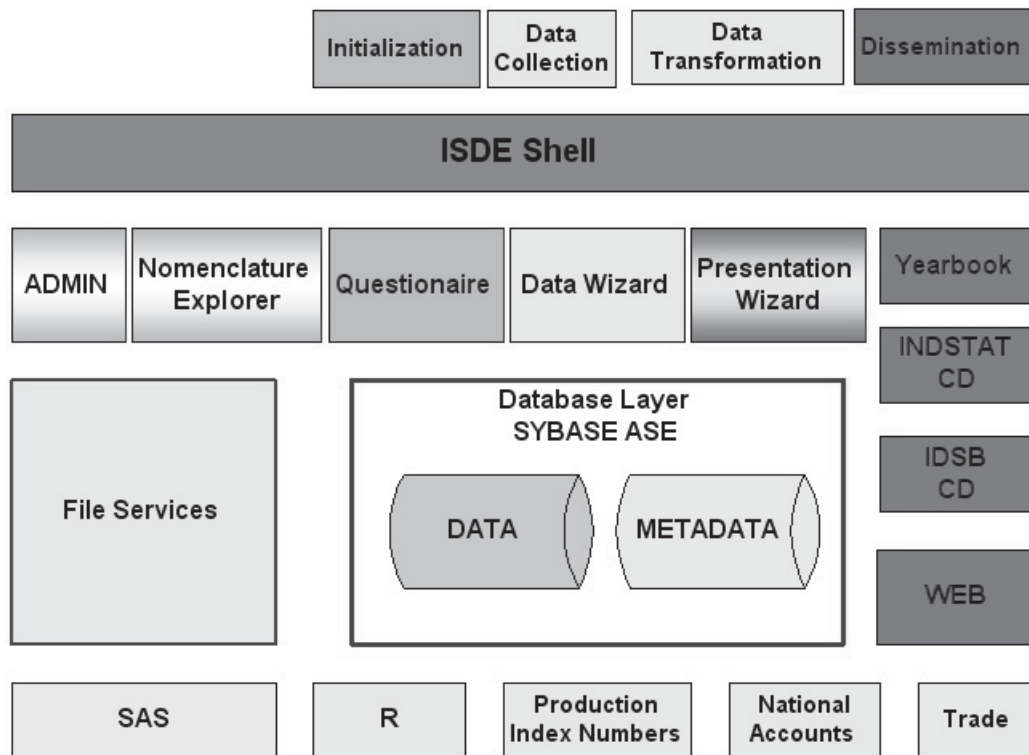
Initialization

Data Collection

Data Transformation

Dissemination

ISDE Shell

ADMIN

Nomenclature Explorer

Questionaire

Data Wizard

Presentation Wizard

Yearbook

INDSTAT CD

IDSB CD

WEB

File Services

Database Layer
SYBASE ASE

DATA

METADATA

SAS

R

Production Index Numbers

National Accounts

Trade